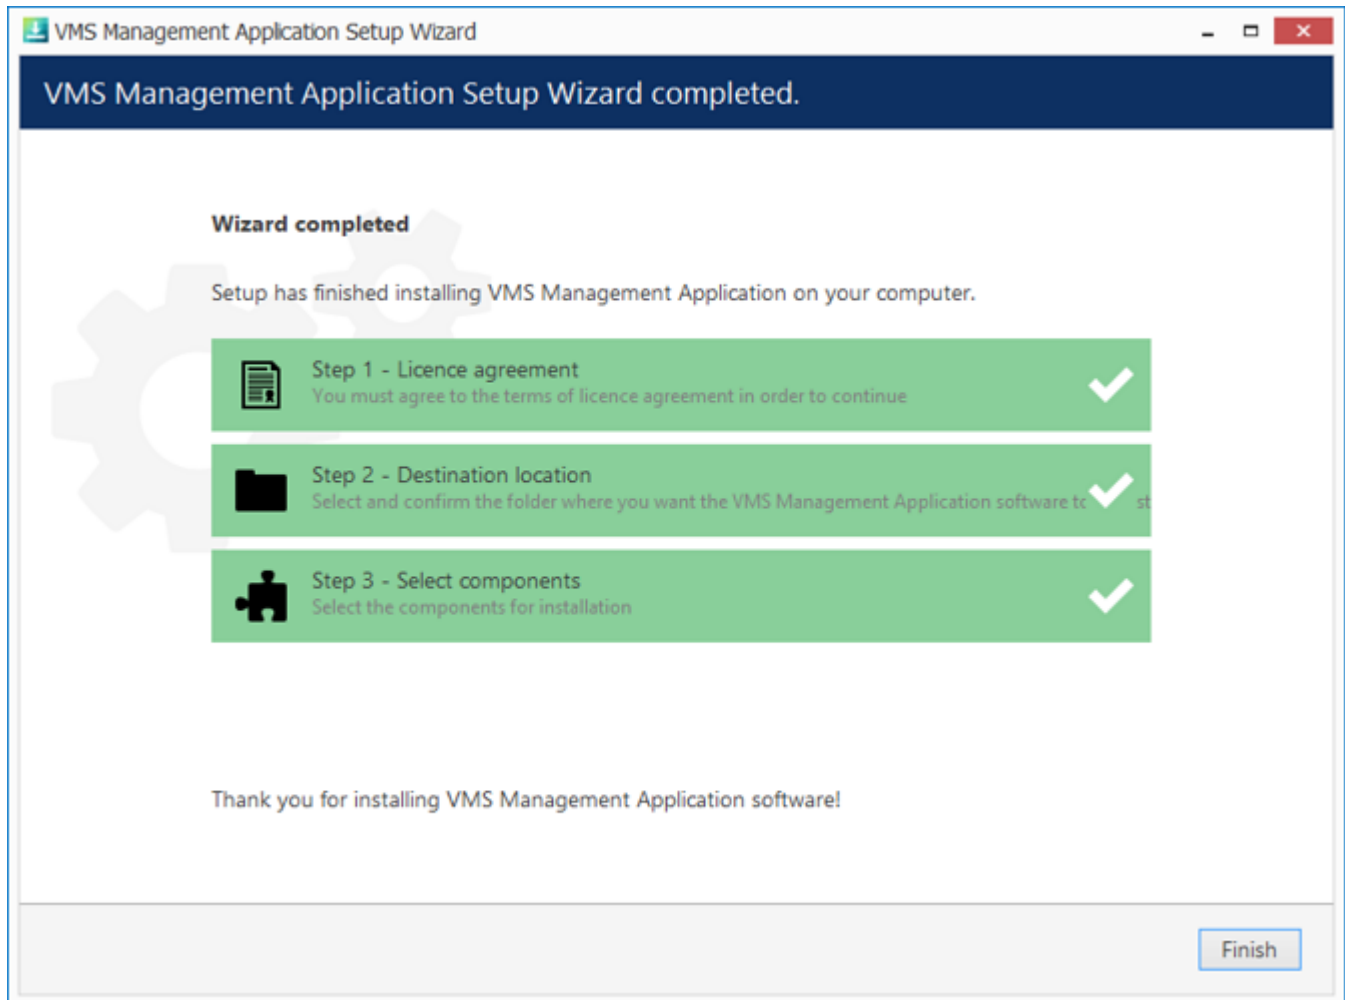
VMS Management Application Setup Wizard

VMS Management Application Setup Wizard completed.

Wizard completed

Setup has finished installing VMS Management Application on your computer.

Step 1 - Licence agreement
You must agree to the terms of licence agreement in order to continue

Step 2 - Destination location
Select and confirm the folder where you want the VMS Management Application software tc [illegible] st

Step 3 - Select components
Select the components for installation

Thank you for installing VMS Management Application software!

Finish